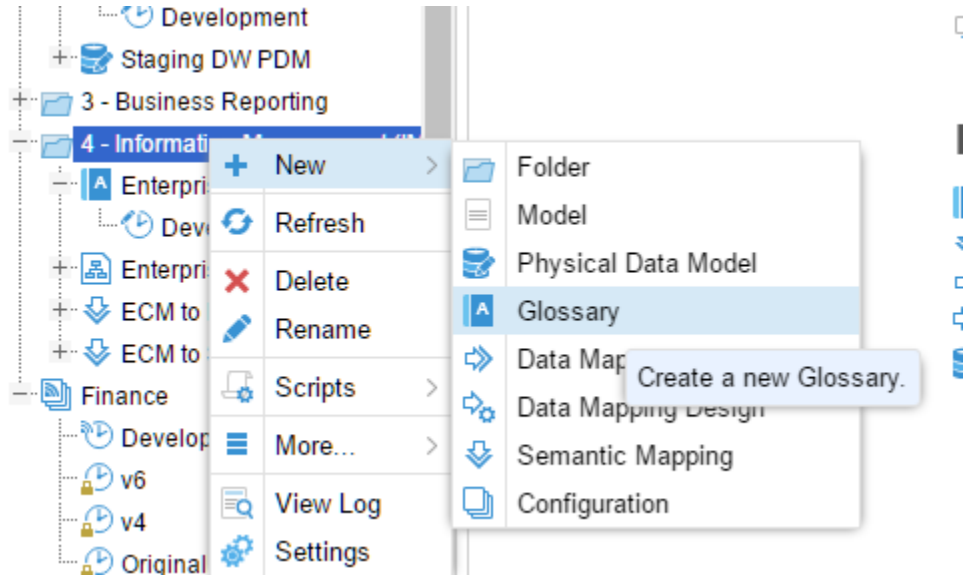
Development
Staging DW PDM
3 - Business Reporting
4 - Informatio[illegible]
Enterpris
Deve
Enterpris
ECM to
ECM to
Finance
Develop
v6
v4
Original

New
Refresh
Delete
Rename
Scripts
More...
View Log
Settings

Folder
Model
Physical Data Model
Glossary
Data Map
Data Mapping Design
Semantic Mapping
Configuration

Create a new Glossary.